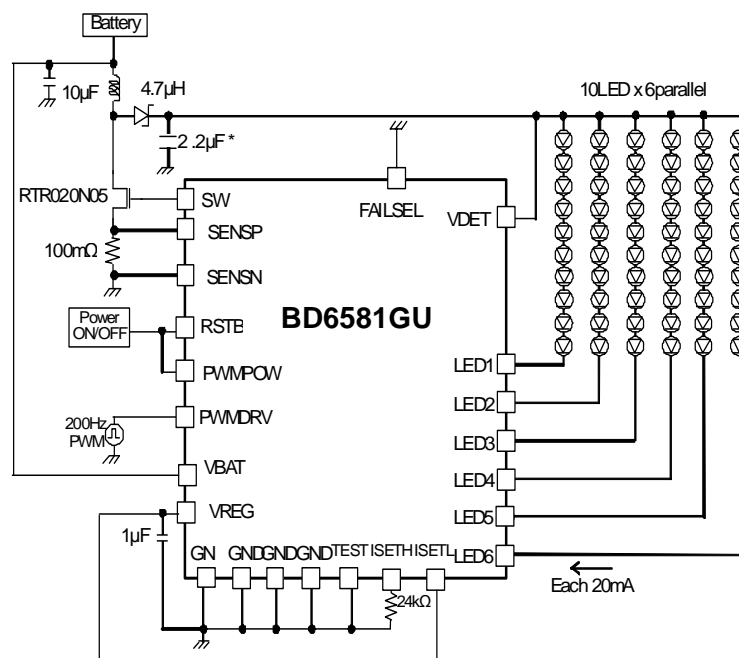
Battery

10µF

4.7µH

10LED x 6parallel

2.2µF *

FAILSEL

RTR020N05

SW

VDET

SENSP

100mΩ

SENSN

Power ON/OFF

RSTB

BD6581GU

PWMPOW

LED1

LED2

200Hz PWM

PWMDRV

LED3

VBAT

LED4

VREG

LED5

1µF

GN GNDGNDGND TEST ISETH ISETL

LED6

Each 20mA

24kΩ